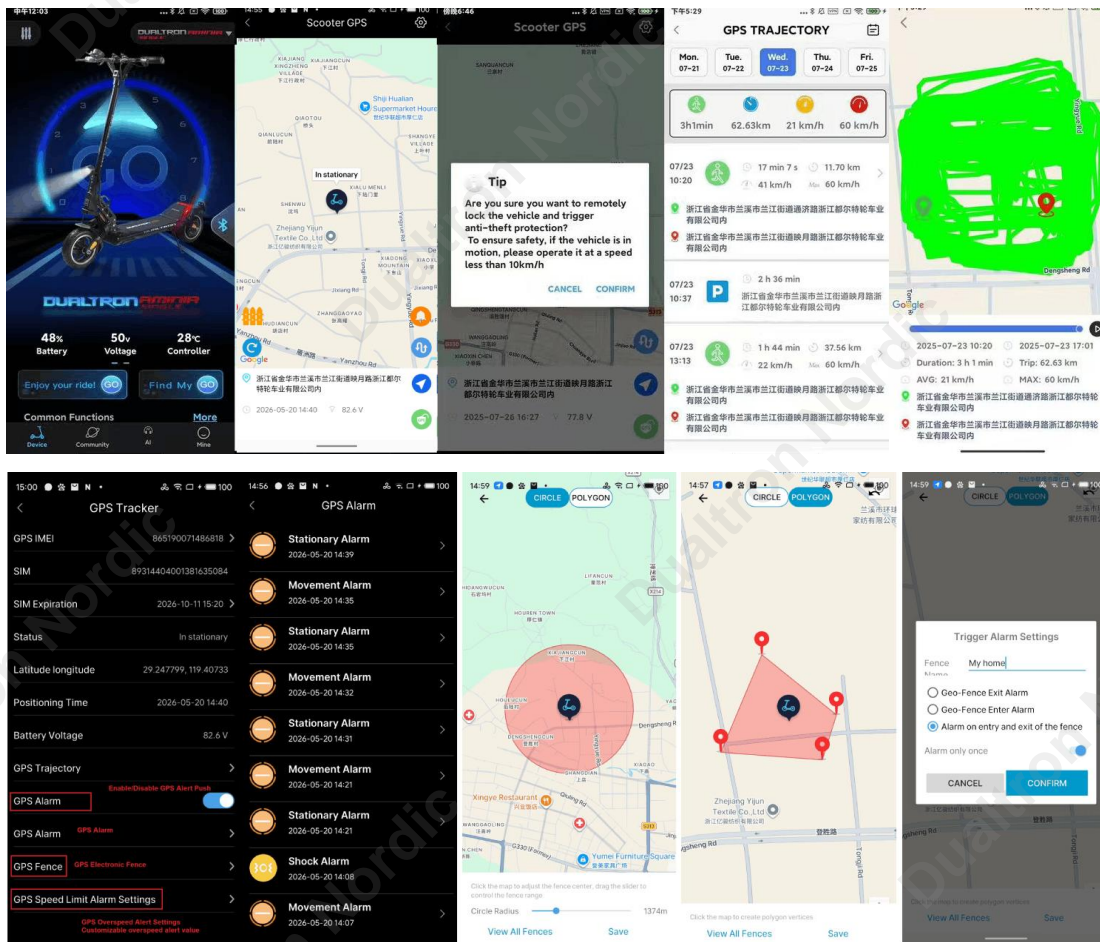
中午12:03

DUALTRON

GO

DUALTRON

48% Battery
50v Voltage
28°C Controller

Enjoy your ride! GO
Find My GO

Common Functions
More

Device
Community
AI
Mine

14:55
Scooter GPS

KIRJIANG XINGZHENG VILLAGE
QIAOTOU
QIANLUCUN
SHENWU
Zhejiang Yijun Textile Co.,Ltd
XIAODONG MENGCUN
ZHANGGAOYAO
Shiji Hualian Supermarket Hourui
SHANGYE VILLAGE
XULU MENLI
In stationary
Google

浙江省金华市兰溪市兰江街道映月路浙江郜尔特轮车业有限公司
2026-05-20 14:40
82.6 V

Scooter GPS

Tip
Are you sure you want to remotely lock the vehicle and trigger anti-theft protection?
To ensure safety, if the vehicle is in motion, please operate it at a speed less than 10km/h
CANCEL CONFIRM

浙江省金华市兰溪市兰江街道映月路浙江郜尔特轮车业有限公司
2025-07-28 16:27
77.8 V

下午5:29
GPS TRAJECTORY

Mon. 07-21
Tue. 07-22
Wed. 07-23
Thu. 07-24
Fri. 07-25

3h1min
62.63km
21 km/h
60 km/h

07/23 10:20
17 min 7 s
11.70 km
41 km/h
Max 60 km/h
浙江省金华市兰溪市兰江街道济路浙江郜尔特轮车业有限公司
浙江省金华市兰溪市兰江街道映月路浙江郜尔特轮车业有限公司

07/23 10:37
2 h 36 min
浙江省金华市兰溪市兰江街道映月路浙江郜尔特轮车业有限公司

07/23 13:13
1 h 44 min
37.56 km
22 km/h
Max 60 km/h
浙江省金华市兰溪市兰江街道映月路浙江郜尔特轮车业有限公司
浙江省金华市兰溪市兰江街道映月路浙江郜尔特轮车业有限公司

Dengsheng Rd

2025-07-23 10:20
2025-07-23 17:01
Duration: 3 h 1 min
Trip: 62.63 km
AVG: 21 km/h
MAX: 60 km/h
浙江省金华市兰溪市兰江街道映月路浙江郜尔特轮车业有限公司
浙江省金华市兰溪市兰江街道映月路浙江郜尔特轮车业有限公司

15:00
GPS Tracker
GPS IMEI 865190071486818
SIM 89314404001381635084
SIM Expiration 2026-10-11 15:20
Status In stationary
Latitude longitude 29.247799, 119.40733
Positioning Time 2026-05-20 14:40
Battery Voltage 82.6 V
GPS Trajectory
GPS Alarm
Enable/Disable GPS Alert Push
GPS Alarm
GPS Alarm
GPS Fence
GPS Electronic Fence
GPS Speed Limit Alarm Settings
GPS Overspeed Alert Settings
Customizable overspeed alert value

14:56
GPS Alarm
Stationary Alarm 2026-05-20 14:39
Movement Alarm 2026-05-20 14:35
Stationary Alarm 2026-05-20 14:35
Movement Alarm 2026-05-20 14:32
Stationary Alarm 2026-05-20 14:31
Movement Alarm 2026-05-20 14:21
Stationary Alarm 2026-05-20 14:21
Shock Alarm 2026-05-20 14:08
Movement Alarm 2026-05-20 14:07

14:59
CIRCLE POLYGON
LIFANCUN
HOUREN TOWN
XIAYANGCUN
Dengsheng Rd
Xingye Restaurant
Yumei Furniture Square
Click the map to adjust the fence center, drag the slider to control the fence range
Circle Radius 1374m
View All Fences
Save

14:57
CIRCLE POLYGON
Zhejiang Yijun Textile Co.,Ltd
Click the map to create polygon vertices
View All Fences
Save

14:59
CIRCLE POLYGON
Trigger Alarm Settings
Fence Name My home
Geo-Fence Exit Alarm
Geo-Fence Enter Alarm
Alarm on entry and exit of the fence
Alarm only once
CANCEL CONFIRM
View All Fences
Save

Dualtron Nordic